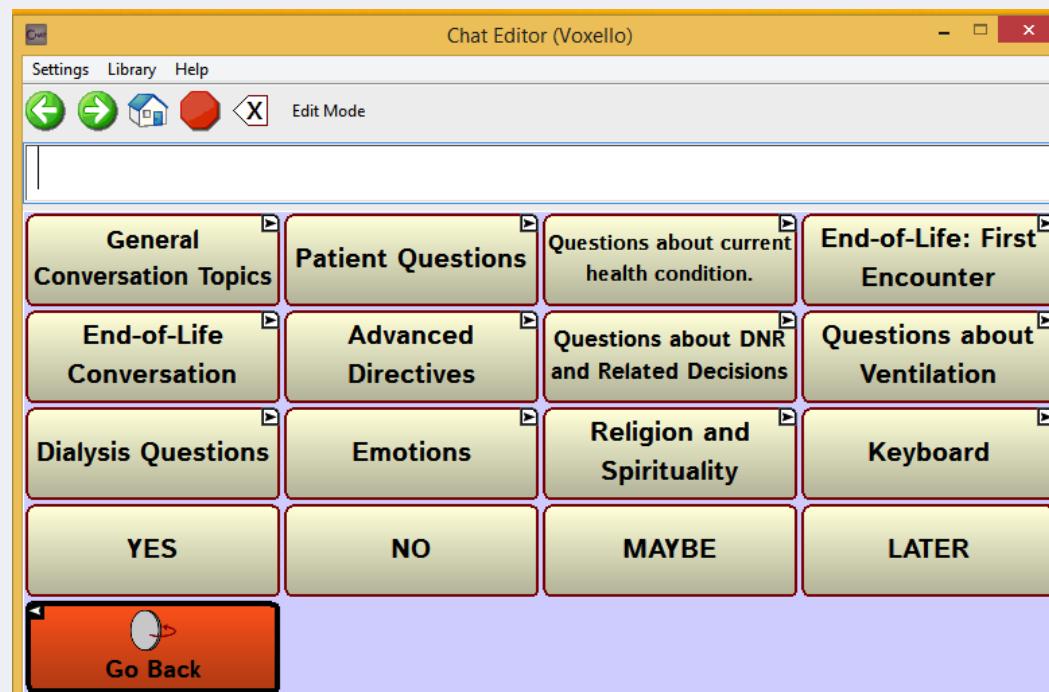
Chat Editor (Voxello)

Settings Library Help

Edit Mode

General Conversation Topics
Patient Questions
Questions about current health condition.
End-of-Life: First Encounter
End-of-Life Conversation
Advanced Directives
Questions about DNR and Related Decisions
Questions about Ventilation
Dialysis Questions
Emotions
Religion and Spirituality
Keyboard
YES
NO
MAYBE
LATER
Go Back